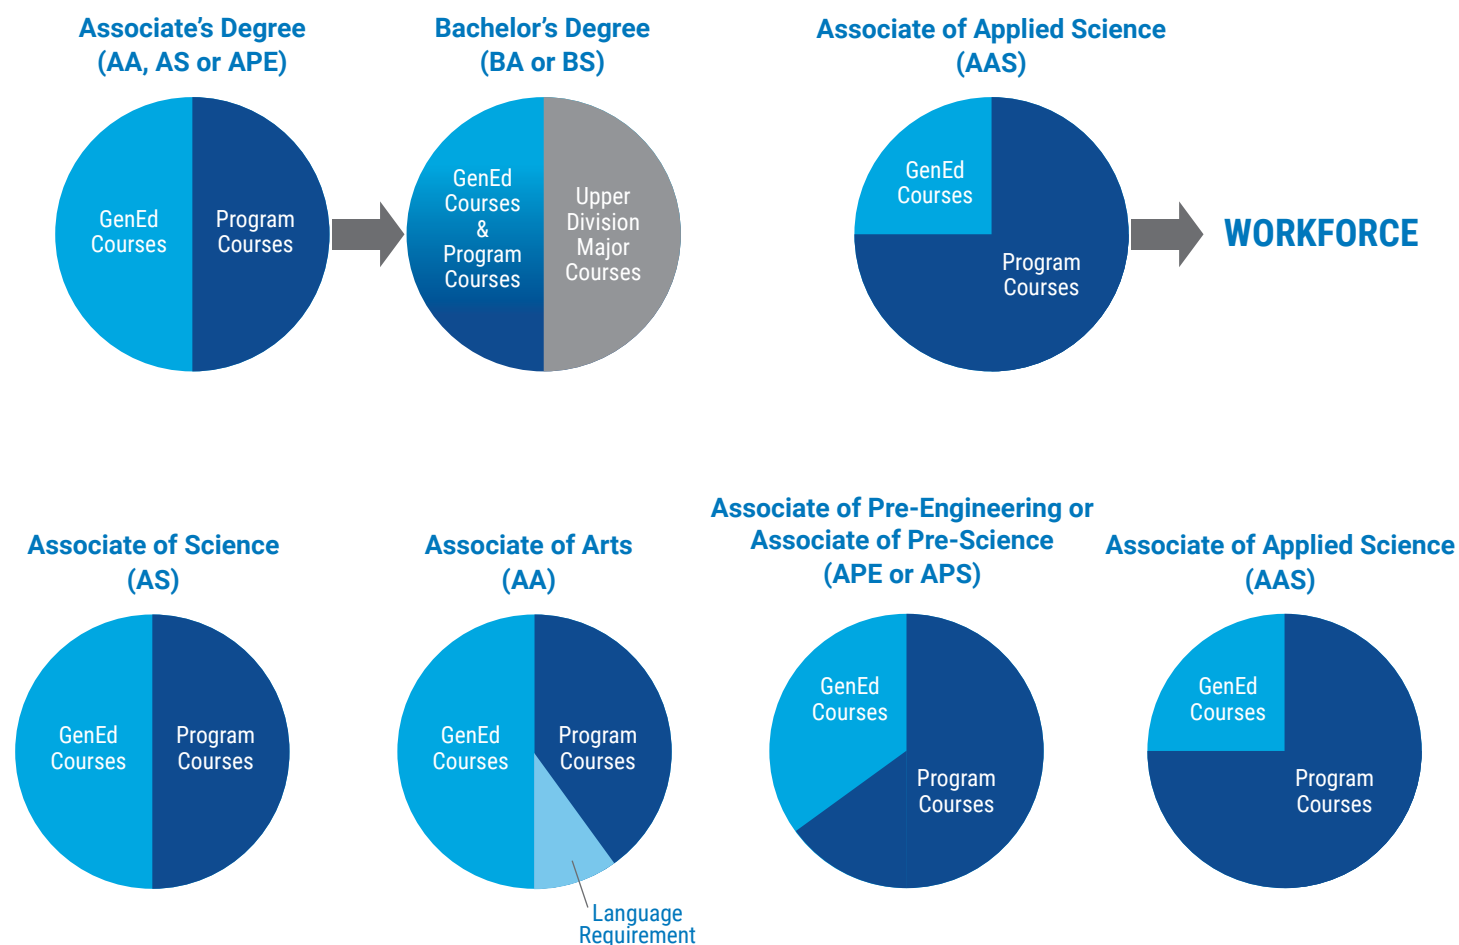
Associate's Degree (AA, AS or APE)

GenEd Courses

Program Courses

Bachelor's Degree (BA or BS)

GenEd Courses & Program Courses

Upper Division Major Courses

Associate of Applied Science (AAS)

GenEd Courses

Program Courses

WORKFORCE

Associate of Science (AS)

GenEd Courses

Program Courses

Associate of Arts (AA)

GenEd Courses

Program Courses

Language Requirement

Associate of Pre-Engineering or Associate of Pre-Science (APE or APS)

GenEd Courses

Program Courses

Associate of Applied Science (AAS)

GenEd Courses

Program Courses